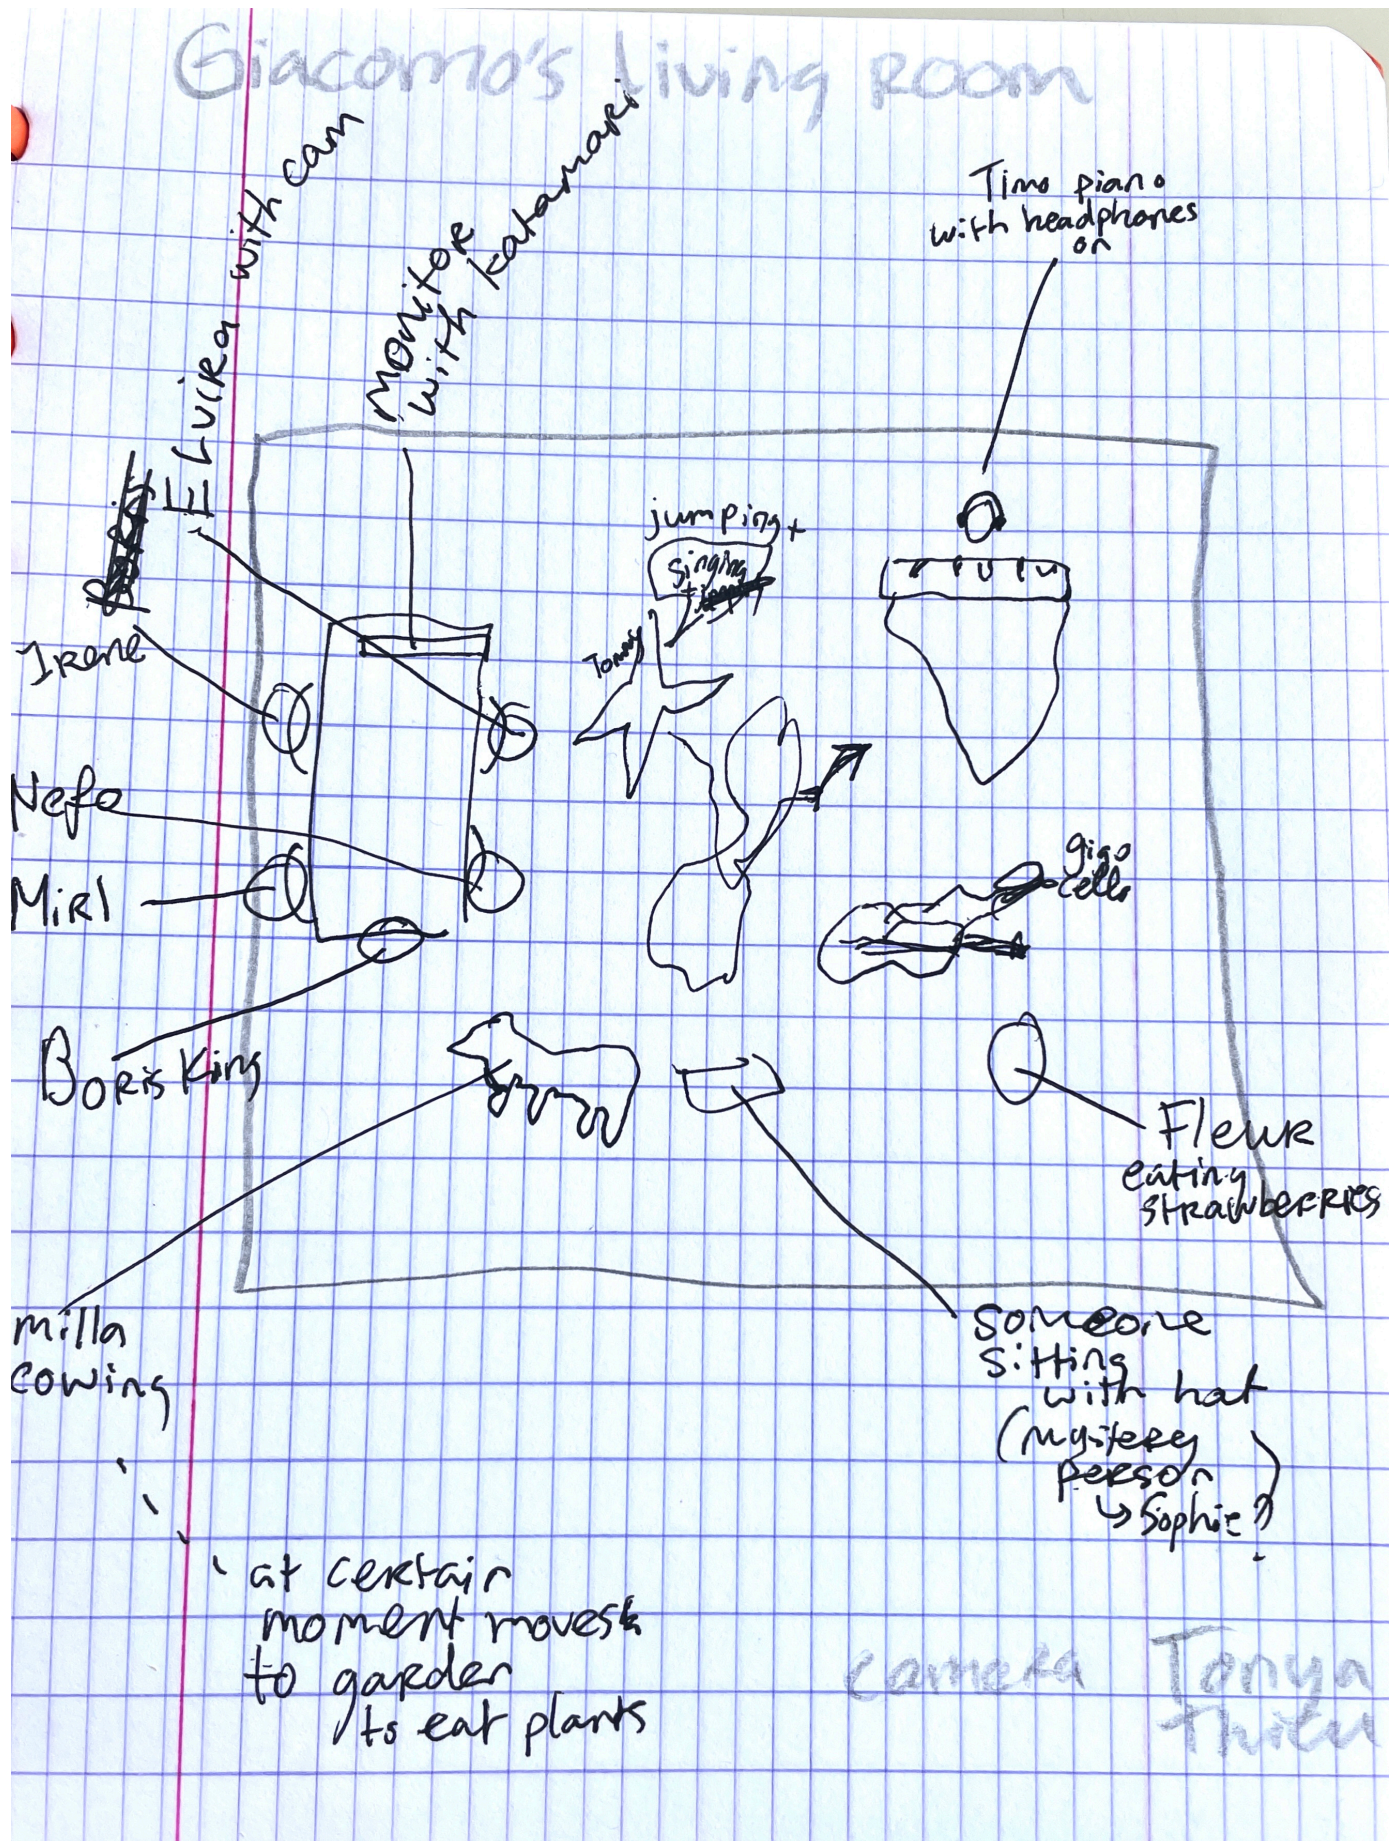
Giacomo's living Room

Lucia with cam

Monitor with katamari

Timo piano with headphones on

Eli

Irene

jumping + singing

Tommy

Nefo

Miri

gigo cello

Boris King

Fleur eating strawberries

milla cowing

someone sitting with hat (mystery person ↳ Sophie?)

at certain moment moves to garden to eat plants

camera

Tonya Thriku